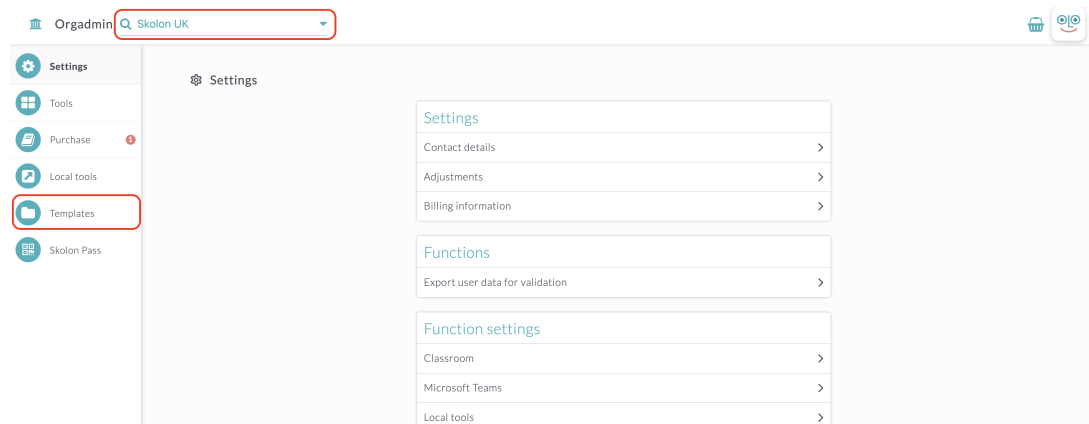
Orgadmin Skolon UK

Settings
Tools
Purchase 1
Local tools
Templates
Skolon Pass

Settings

Settings
Contact details
Adjustments
Billing information

Functions
Export user data for validation

Function settings
Classroom
Microsoft Teams
Local tools